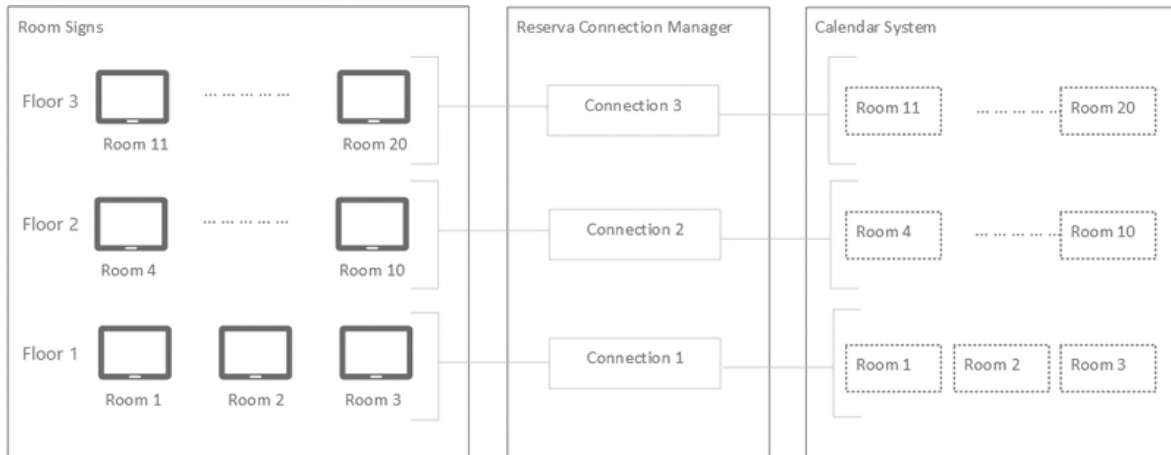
Room Signs

Floor 3

Room 11

Room 20

Floor 2

Room 4

Room 10

Floor 1

Room 1

Room 2

Room 3

Reserva Connection Manager

Connection 3

Connection 2

Connection 1

Calendar System

Room 11

Room 20

Room 4

Room 10

Room 1

Room 2

Room 3